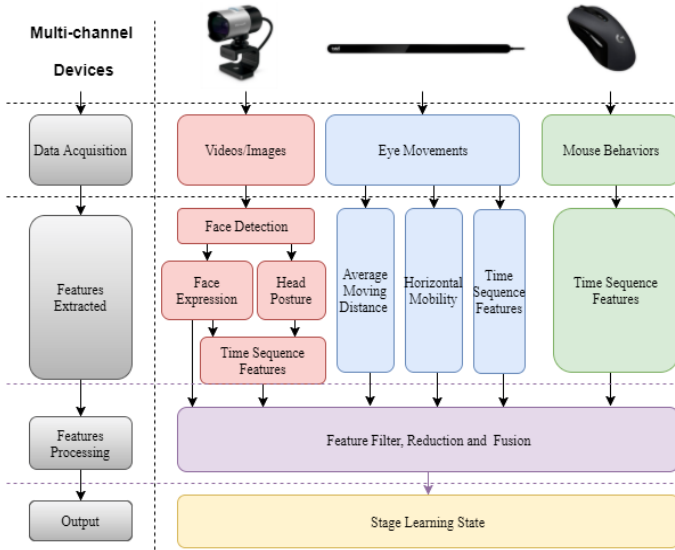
Multi-channel Devices

Data Acquisition

Videos/Images

Eye Movements

Mouse Behaviors

Features Extracted

Face Detection

Face Expression

Head Posture

Time Sequence Features

Average Moving Distance

Horizontal Mobility

Time Sequence Features

Time Sequence Features

Features Processing

Feature Filter, Reduction and Fusion

Output

Stage Learning State